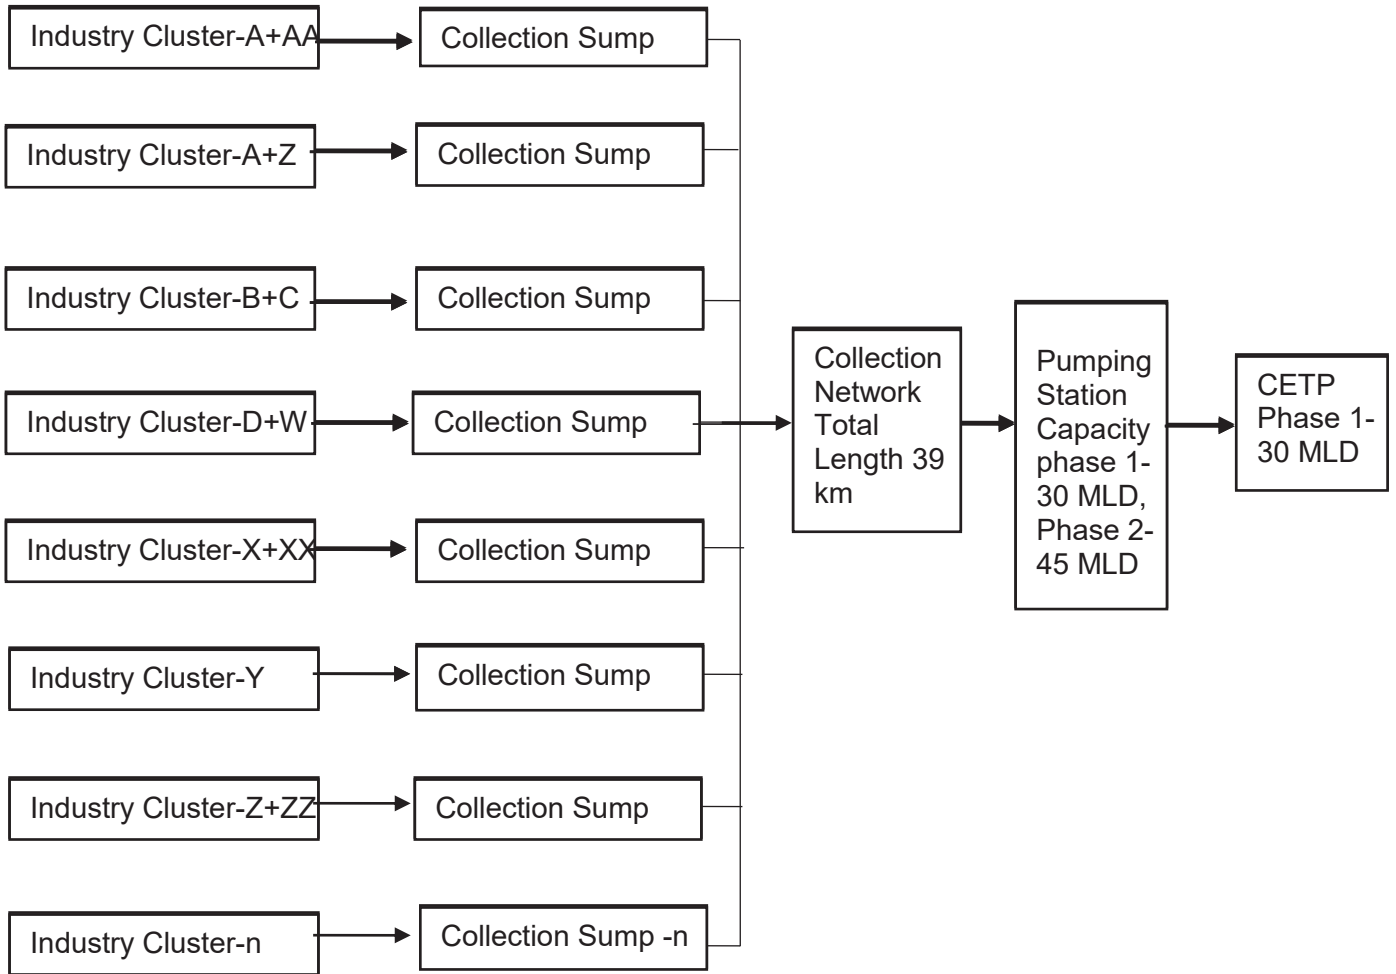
Industry Cluster-A+AA

Collection Sump

Industry Cluster-A+Z

Collection Sump

Industry Cluster-B+C

Collection Sump

Industry Cluster-D+W

Collection Sump

Industry Cluster-X+XX

Collection Sump

Industry Cluster-Y

Collection Sump

Industry Cluster-Z+ZZ

Collection Sump

Industry Cluster-n

Collection Sump -n

Collection Network Total Length 39 km

Pumping Station Capacity phase 1-30 MLD, Phase 2-45 MLD

CETP Phase 1-30 MLD